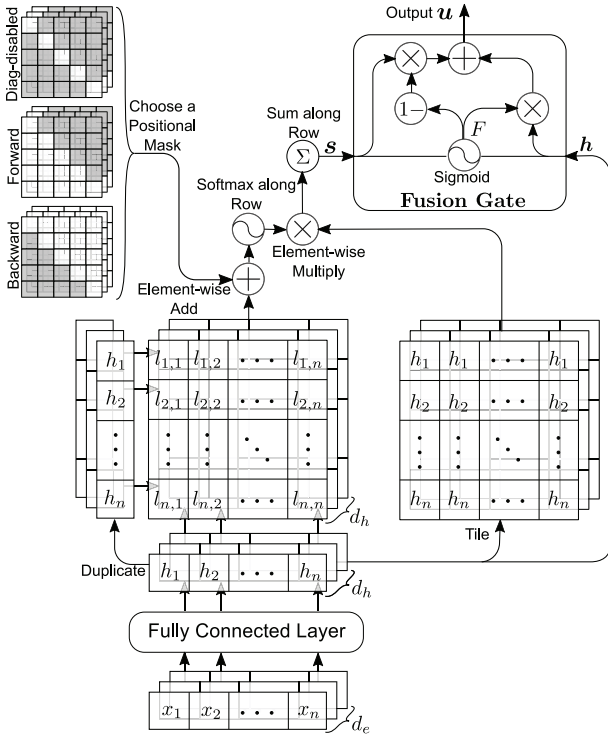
Diag-disabled

Forward

Backward

Choose a Positional Mask

Output $\boldsymbol{u}$

$1-$

$F$

Sigmoid

$\boldsymbol{h}$

Fusion Gate

Sum along Row

$\Sigma$

$\boldsymbol{s}$

Softmax along Row

Element-wise Multiply

Element-wise Add

$h_1$ $l_{1,1}$ $l_{1,2}$ $\cdots$ $l_{1,n}$

$h_2$ $l_{2,1}$ $l_{2,2}$ $l_{2,n}$

$h_n$ $l_{n,1}$ $l_{n,2}$ $\cdots$ $l_{n,n}$

$d_h$

| $h_1$ | $h_1$ | $\cdots$ | $h_1$ |
|---|---|---|---|
| $h_2$ | $h_2$ | | $h_2$ |
| $\vdots$ | $\vdots$ | $\ddots$ | $\vdots$ |
| $h_n$ | $h_n$ | $\cdots$ | $h_n$ |

Tile

Duplicate

$h_1$ $h_2$ $\cdots$ $h_n$

$d_h$

Fully Connected Layer

$x_1$ $x_2$ $\cdots$ $x_n$

$d_e$